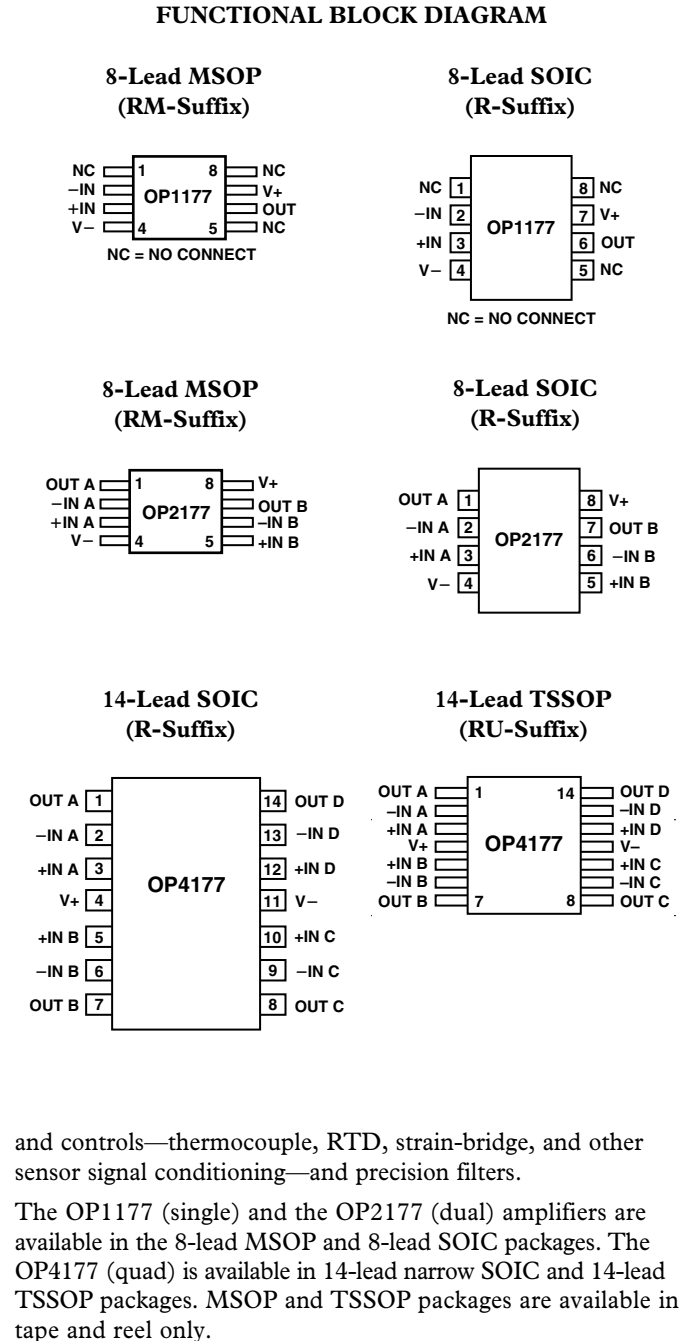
FUNCTIONAL BLOCK DIAGRAM

8-Lead MSOP
(RM-Suffix)

NC 1 8 NC
–IN OP1177 V+
+IN OUT
V– 4 5 NC
NC = NO CONNECT

8-Lead SOIC
(R-Suffix)

NC 1 8 NC
–IN 2 OP1177 7 V+
+IN 3 6 OUT
V– 4 5 NC
NC = NO CONNECT

8-Lead MSOP
(RM-Suffix)

OUT A 1 8 V+
–IN A OP2177 OUT B
+IN A –IN B
V– 4 5 +IN B

8-Lead SOIC
(R-Suffix)

OUT A 1 8 V+
–IN A 2 OP2177 7 OUT B
+IN A 3 6 –IN B
V– 4 5 +IN B

14-Lead SOIC
(R-Suffix)

OUT A 1 14 OUT D
–IN A 2 13 –IN D
+IN A 3 12 +IN D
V+ 4 OP4177 11 V–
+IN B 5 10 +IN C
–IN B 6 9 –IN C
OUT B 7 8 OUT C

14-Lead TSSOP
(RU-Suffix)

OUT A 1 14 OUT D
–IN A –IN D
+IN A +IN D
V+ OP4177 V–
+IN B +IN C
–IN B –IN C
OUT B 7 8 OUT C

and controls—thermocouple, RTD, strain-bridge, and other sensor signal conditioning—and precision filters.

The OP1177 (single) and the OP2177 (dual) amplifiers are available in the 8-lead MSOP and 8-lead SOIC packages. The OP4177 (quad) is available in 14-lead narrow SOIC and 14-lead TSSOP packages. MSOP and TSSOP packages are available in tape and reel only.